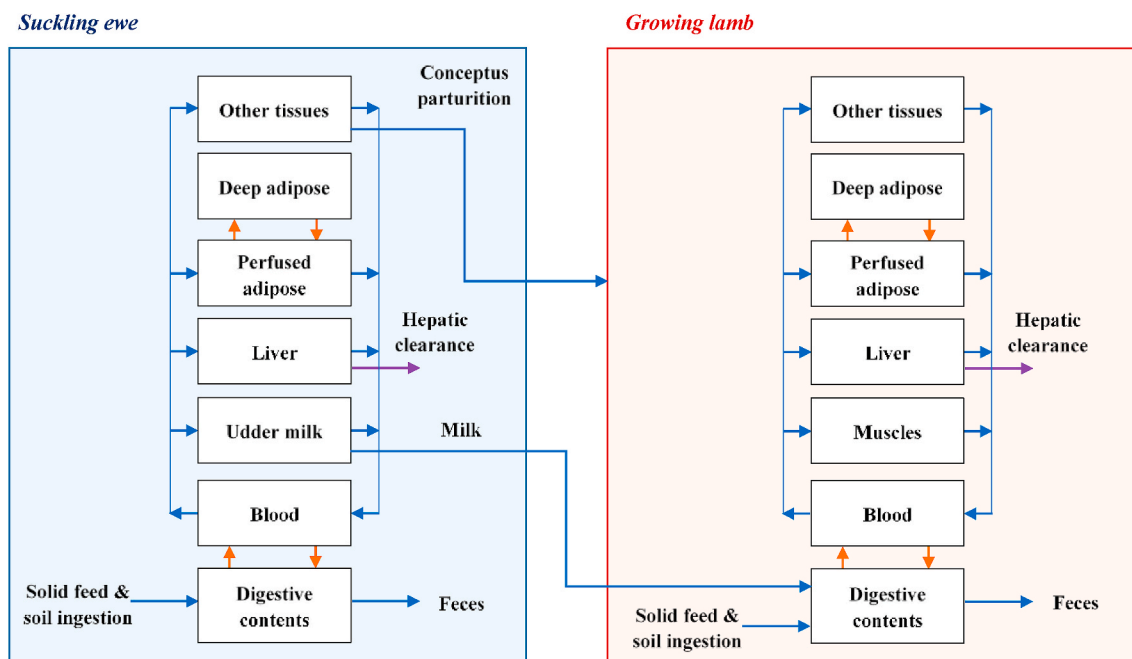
Suckling ewe

Conceptus parturition

Other tissues

Deep adipose

Perfused adipose

Liver

Hepatic clearance

Udder milk

Milk

Blood

Solid feed & soil ingestion

Digestive contents

Feces

Growing lamb

Other tissues

Deep adipose

Perfused adipose

Liver

Hepatic clearance

Muscles

Blood

Solid feed & soil ingestion

Digestive contents

Feces